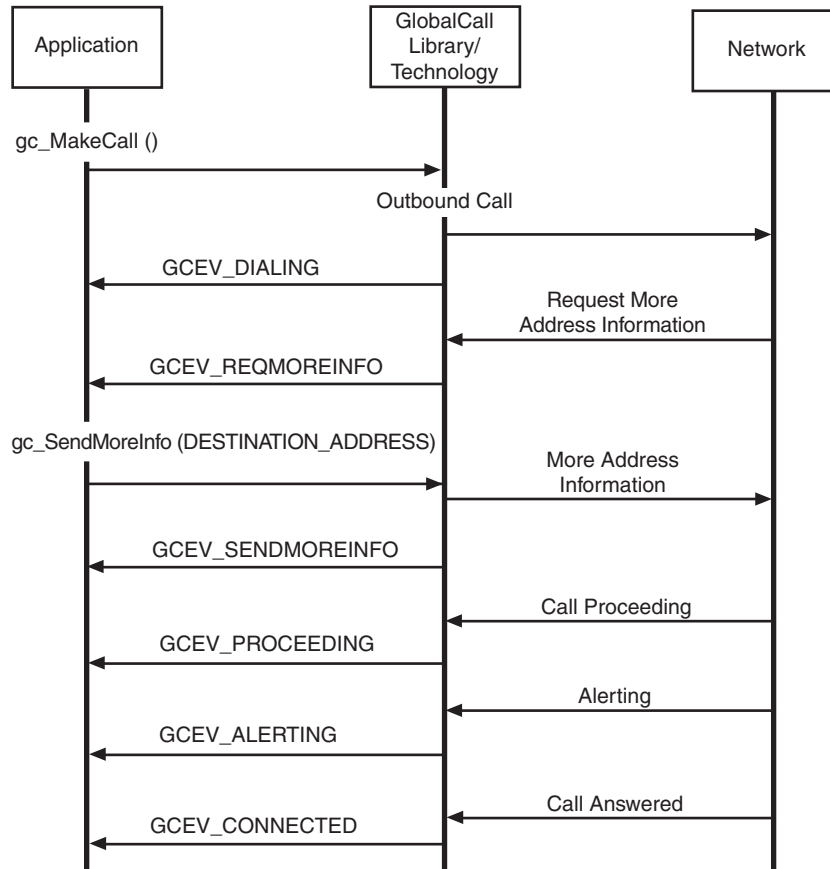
Application

GlobalCall Library/ Technology

Network

gc_MakeCall ()

Outbound Call

GCEV_DIALING

Request More Address Information

GCEV_REQMOREINFO

gc_SendMoreInfo (DESTINATION_ADDRESS)

More Address Information

GCEV_SENDMOREINFO

Call Proceeding

GCEV_PROCEEDING

Alerting

GCEV_ALERTING

Call Answered

GCEV_CONNECTED